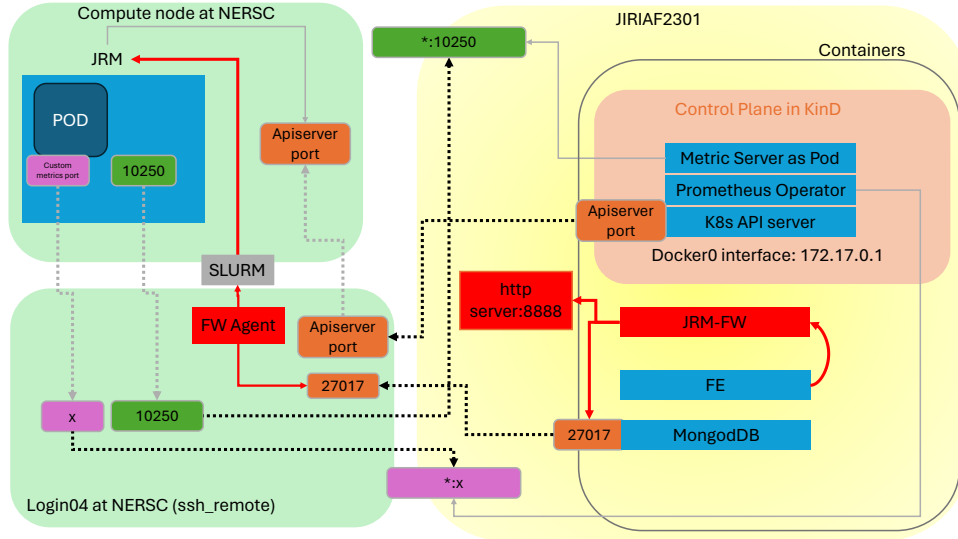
Compute node at NERSC

JRM

POD

Custom metrics port

10250

Apiserver port

SLURM

FW Agent

Apiserver port

27017

x

10250

Login04 at NERSC (ssh_remote)

JIRIAF2301

*:10250

Containers

Control Plane in KinD

Metric Server as Pod

Prometheus Operator

Apiserver port

K8s API server

Docker0 interface: 172.17.0.1

http server:8888

JRM-FW

FE

27017

MongodDB

*:x